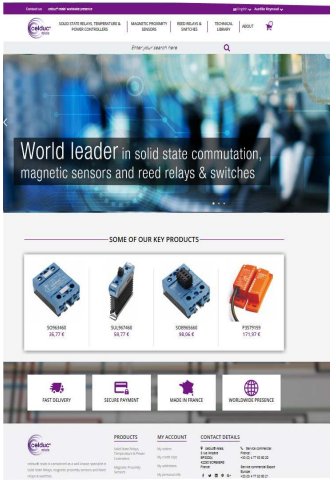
Contact us

celduc relais

SOLID STATE RELAYS, TEMPERATURE & POWER CONTROLLERS
MAGNETIC PROXIMITY SENSORS
REED RELAYS & SWITCHES
TECHNICAL LIBRARY
ABOUT

Enter your search here

World leader in solid state commutation, magnetic sensors and reed relays & switches

SOME OF OUR KEY PRODUCTS

SO963460
36,77 €

SUL967460
59,77 €

SOB965460
98,06 €

PS379193
171,97 €

FAST DELIVERY
SECURE PAYMENT
MADE IN FRANCE
WORLDWIDE PRESENCE

celduc relais

PRODUCTS
Solid State Relays, Temperature & Power Controllers
Magnetic proximity sensors

MY ACCOUNT
My orders
My credit slips
My addresses
My personal info

CONTACT DETAILS